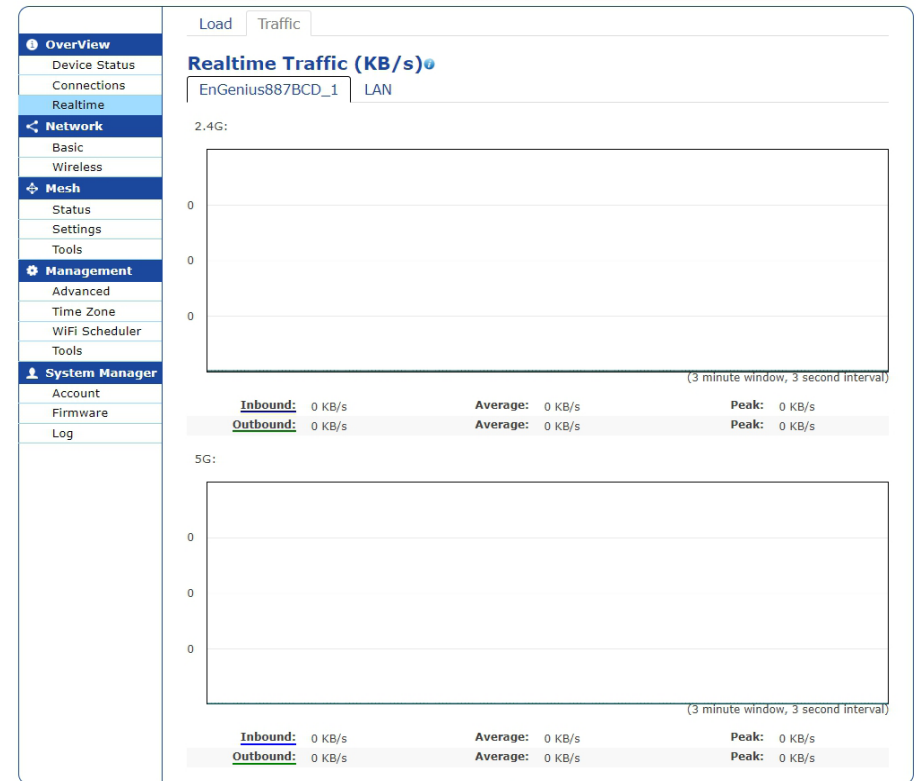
OverView
Device Status
Connections
Realtime
Network
Basic
Wireless
Mesh
Status
Settings
Tools
Management
Advanced
Time Zone
WiFi Scheduler
Tools
System Manager
Account
Firmware
Log

Load Traffic

Realtime Traffic (KB/s)

EnGenius887BCD_1 LAN

2.4G:

0
0
0

(3 minute window, 3 second interval)

| Inbound: | 0 KB/s | Average: | 0 KB/s | Peak: | 0 KB/s |
|---|---|---|---|---|---|
| Outbound: | 0 KB/s | Average: | 0 KB/s | Peak: | 0 KB/s |

5G:

0
0
0

(3 minute window, 3 second interval)

| Inbound: | 0 KB/s | Average: | 0 KB/s | Peak: | 0 KB/s |
|---|---|---|---|---|---|
| Outbound: | 0 KB/s | Average: | 0 KB/s | Peak: | 0 KB/s |